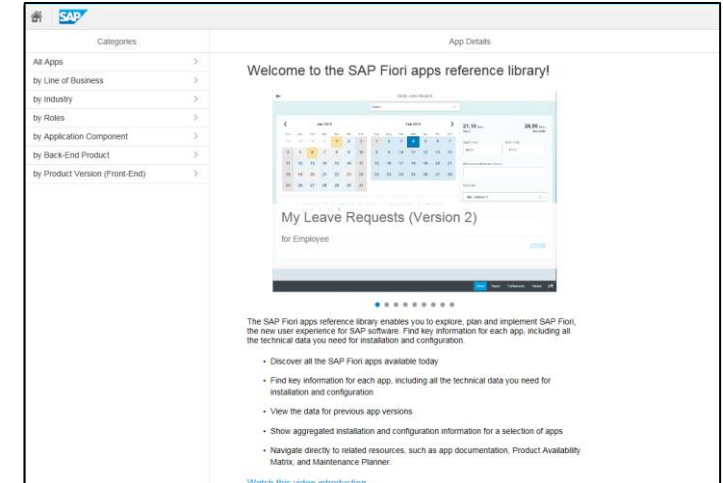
SAP

Categories

All Apps >
by Line of Business >
by Industry >
by Roles >
by Application Component >
by Back-End Product >
by Product Version (Front-End) >

App Details

Welcome to the SAP Fiori apps reference library!

My Leave Requests (Version 2)

for Employee

The SAP Fiori apps reference library enables you to explore, plan and implement SAP Fiori, the new user experience for SAP software. Find key information for each app, including all the technical data you need for installation and configuration.

• Discover all the SAP Fiori apps available today

• Find key information for each app, including all the technical data you need for installation and configuration

• View the data for previous app versions

• Show aggregated installation and configuration information for a selection of apps

• Navigate directly to related resources, such as app documentation, Product Availability Matrix, and Maintenance Planner.

Watch this video introduction